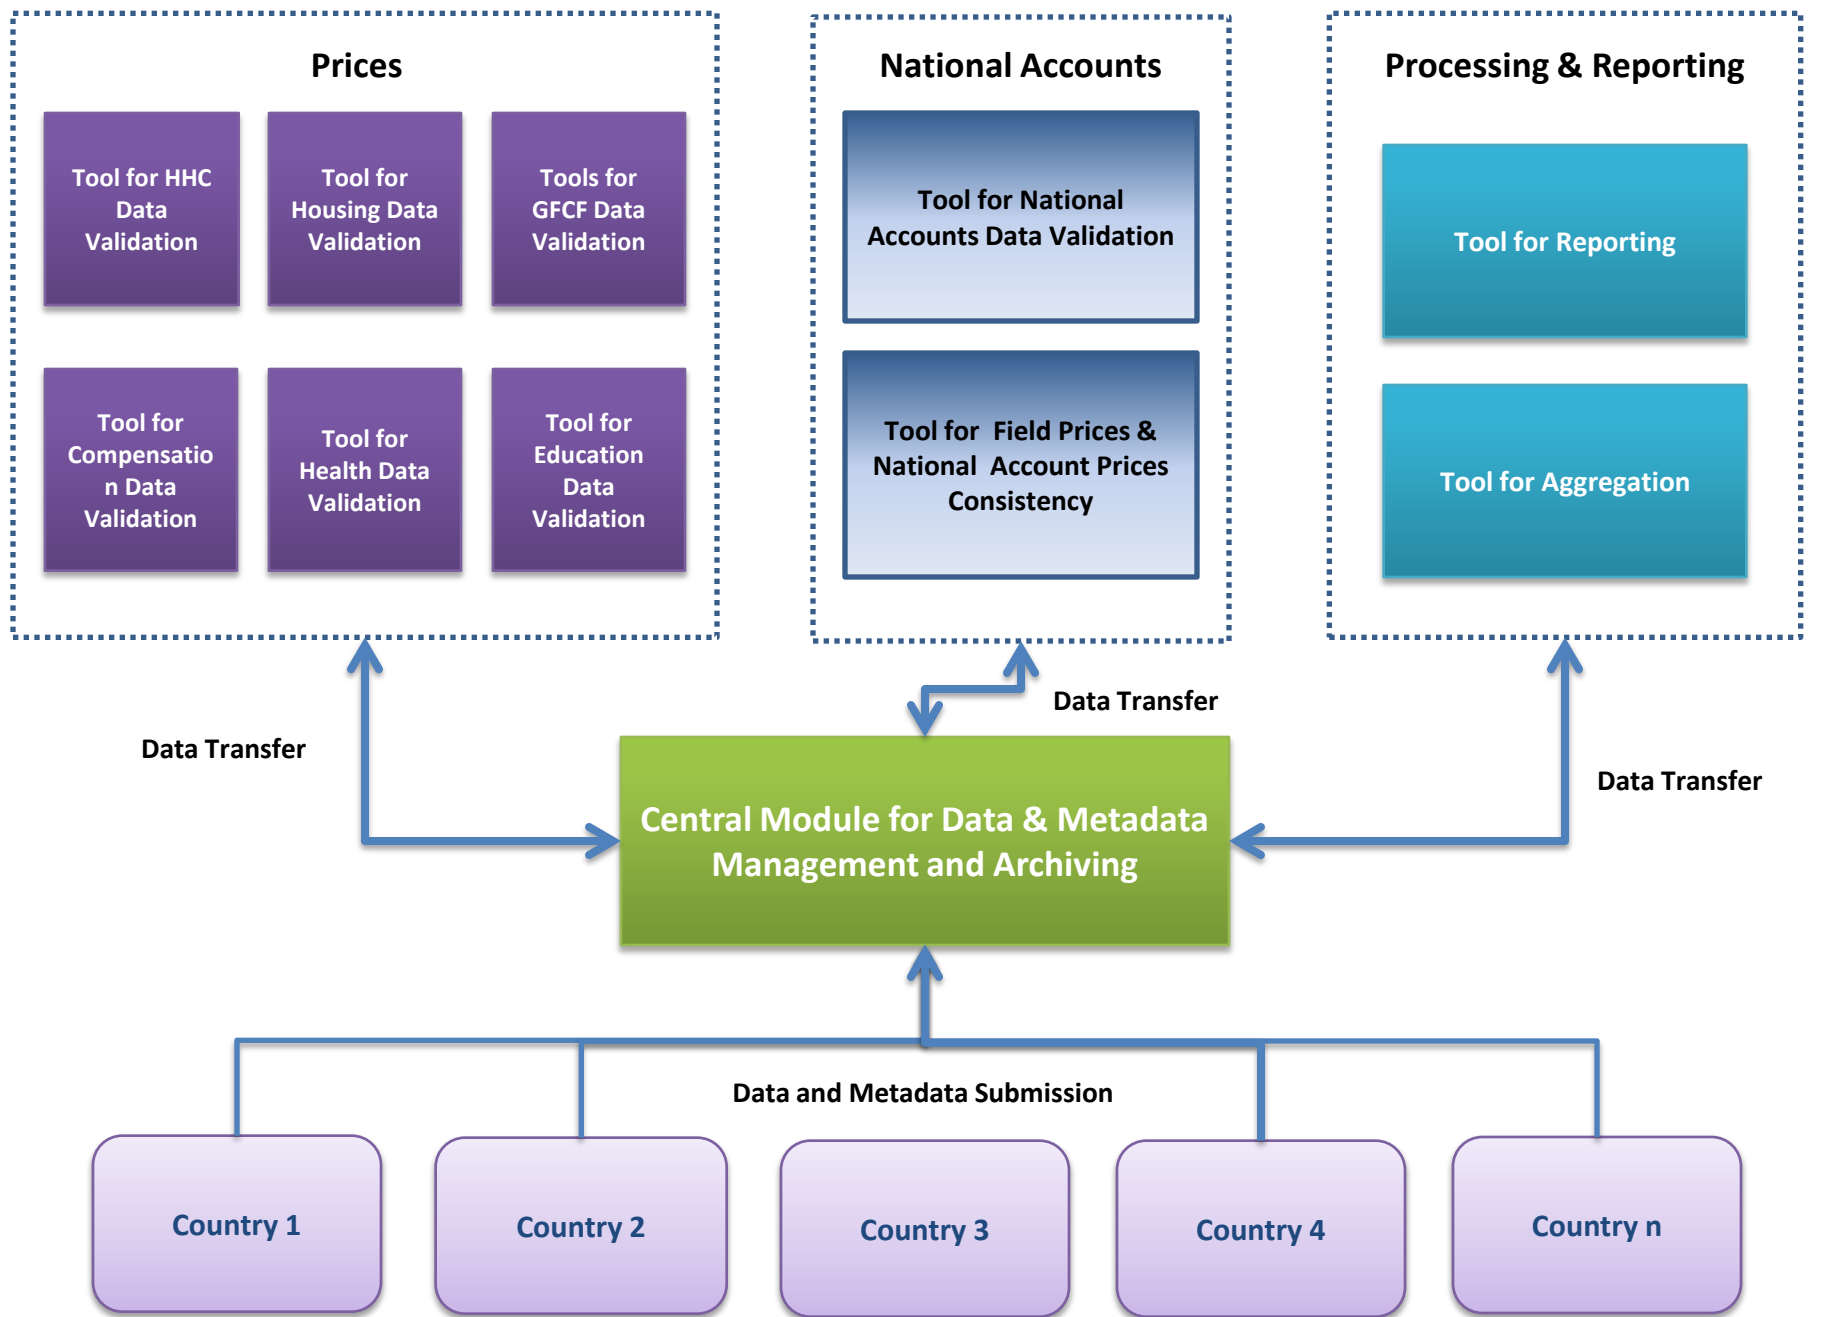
Prices

Tool for HHC Data Validation

Tool for Housing Data Validation

Tools for GFCF Data Validation

Tool for Compensation Data Validation

Tool for Health Data Validation

Tool for Education Data Validation

National Accounts

Tool for National Accounts Data Validation

Tool for Field Prices & National Account Prices Consistency

Processing & Reporting

Tool for Reporting

Tool for Aggregation

Data Transfer

Data Transfer

Data Transfer

Central Module for Data & Metadata Management and Archiving

Data and Metadata Submission

Country 1

Country 2

Country 3

Country 4

Country n